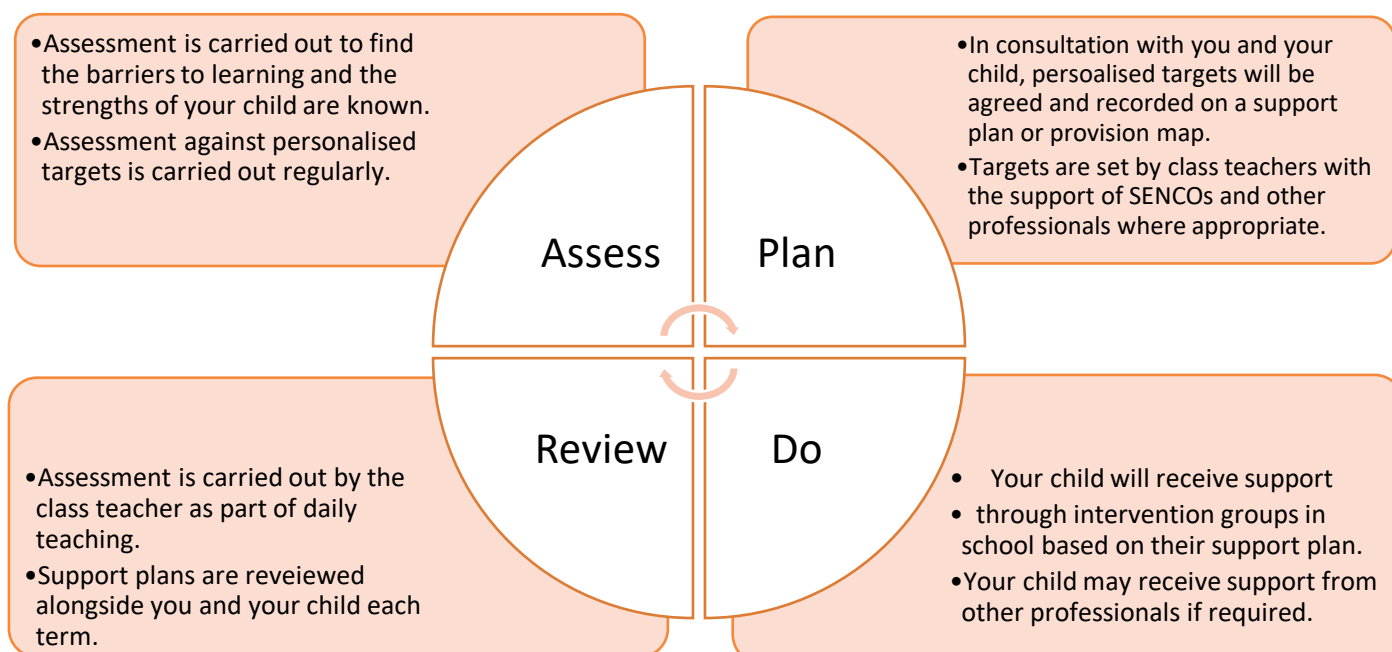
•Assessment is carried out to find the barriers to learning and the strengths of your child are known.
•Assessment against personalised targets is carried out regularly.

•In consultation with you and your child, persoalised targets will be agreed and recorded on a support plan or provision map.
•Targets are set by class teachers with the support of SENCOs and other professionals where appropriate.

Assess

Plan

Review

Do

•Assessment is carried out by the class teacher as part of daily teaching.
•Support plans are reveiewed alongside you and your child each term.

• Your child will receive support
• through intervention groups in school based on their support plan.
•Your child may receive support from other professionals if required.